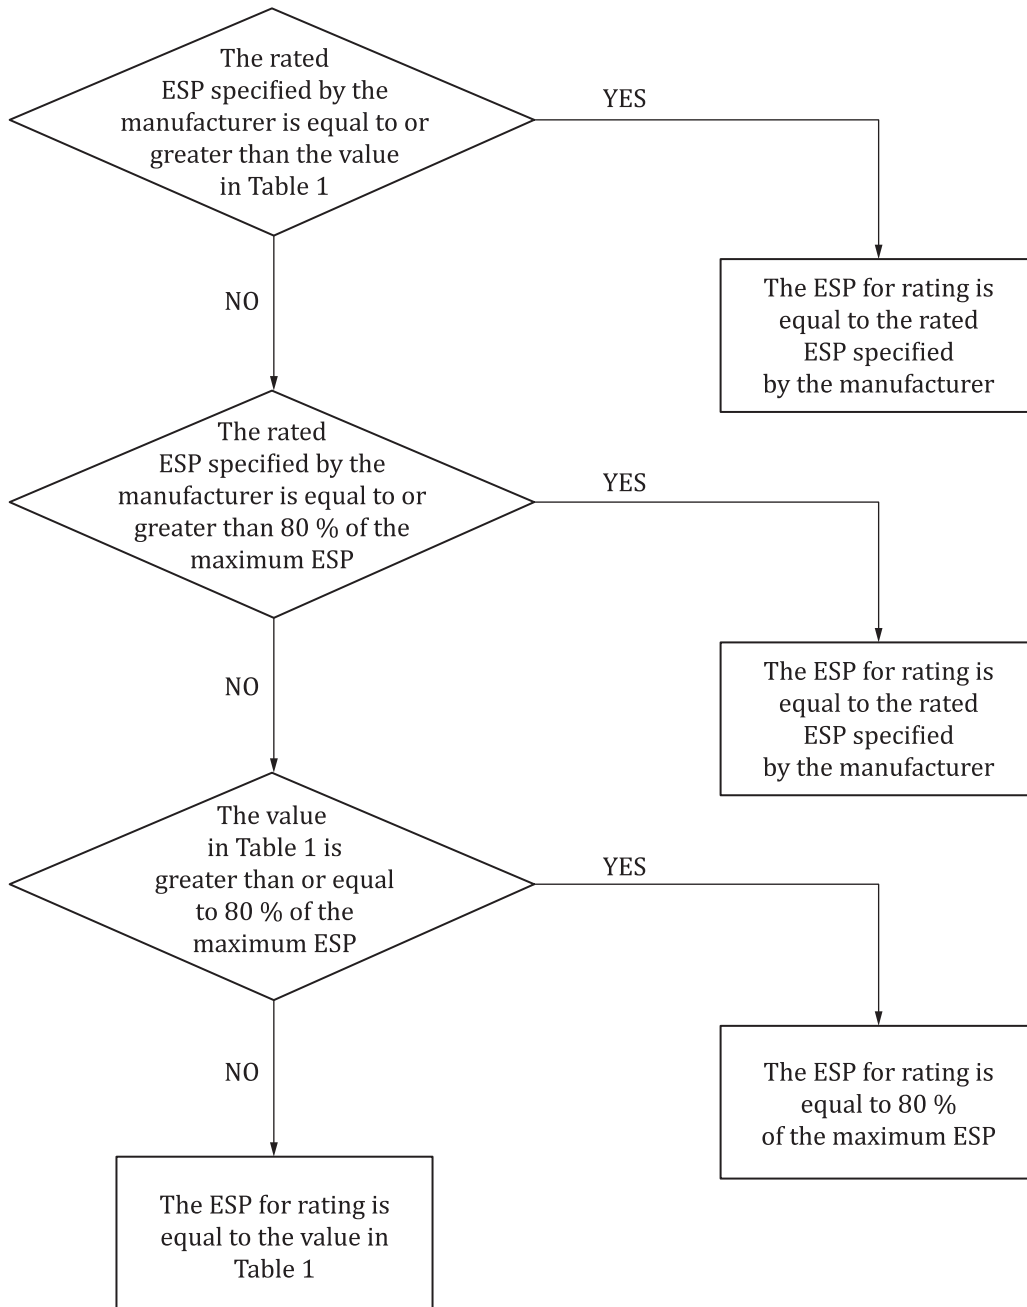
The rated ESP specified by the manufacturer is equal to or greater than the value in Table 1

YES

The ESP for rating is equal to the rated ESP specified by the manufacturer

NO

The rated ESP specified by the manufacturer is equal to or greater than 80 % of the maximum ESP

YES

The ESP for rating is equal to the rated ESP specified by the manufacturer

NO

The value in Table 1 is greater than or equal to 80 % of the maximum ESP

YES

The ESP for rating is equal to 80 % of the maximum ESP

NO

The ESP for rating is equal to the value in Table 1